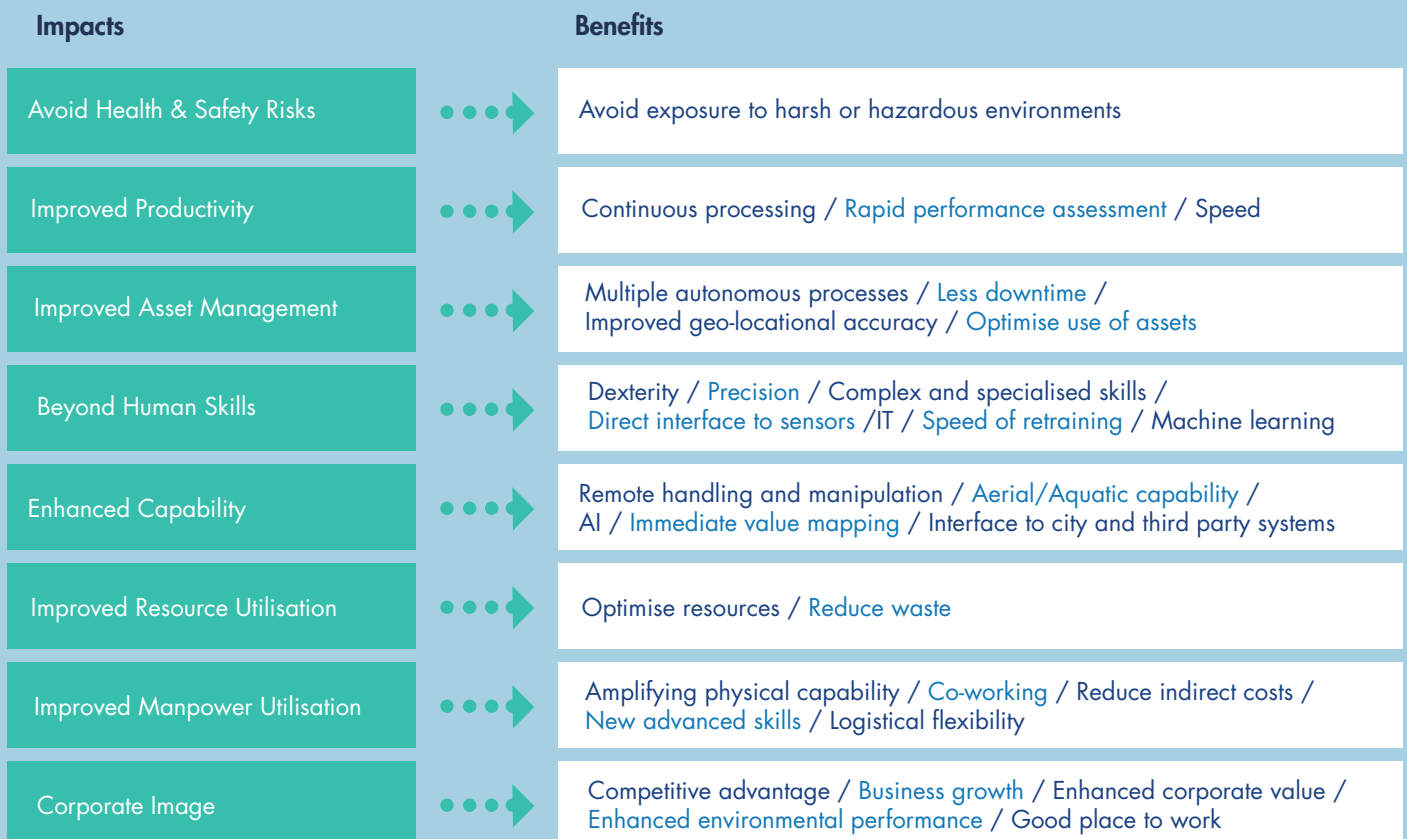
| Impacts | Benefits |
|---|---|
| Avoid Health & Safety Risks | Avoid exposure to harsh or hazardous environments |
| Improved Productivity | Continuous processing / Rapid performance assessment / Speed |
| Improved Asset Management | Multiple autonomous processes / Less downtime / Improved geo-locational accuracy / Optimise use of assets |
| Beyond Human Skills | Dexterity / Precision / Complex and specialised skills / Direct interface to sensors /IT / Speed of retraining / Machine learning |
| Enhanced Capability | Remote handling and manipulation / Aerial/Aquatic capability / AI / Immediate value mapping / Interface to city and third party systems |
| Improved Resource Utilisation | Optimise resources / Reduce waste |
| Improved Manpower Utilisation | Amplifying physical capability / Co-working / Reduce indirect costs / New advanced skills / Logistical flexibility |
| Corporate Image | Competitive advantage / Business growth / Enhanced corporate value / Enhanced environmental performance / Good place to work |